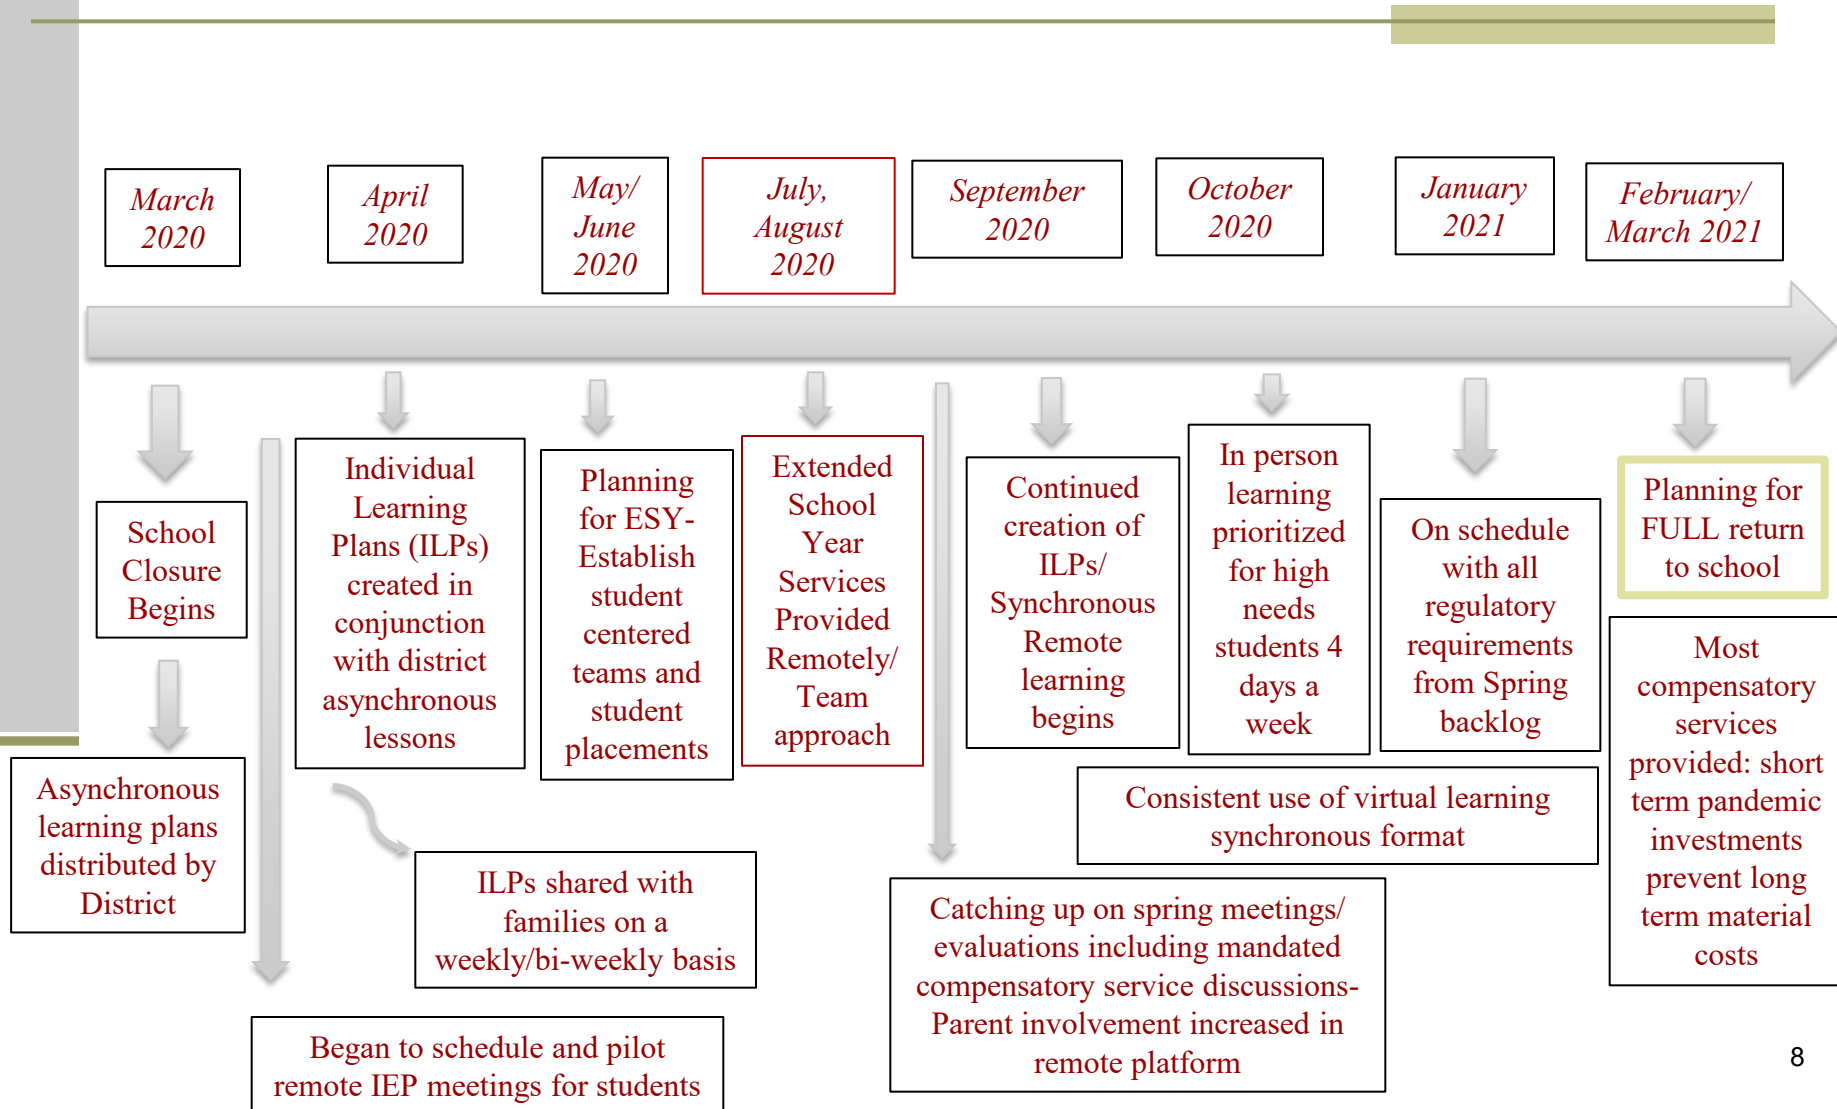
March 2020

April 2020

May/ June 2020

July, August 2020

September 2020

October 2020

January 2021

February/ March 2021

School Closure Begins

Asynchronous learning plans distributed by District

Individual Learning Plans (ILPs) created in conjunction with district asynchronous lessons

ILPs shared with families on a weekly/bi-weekly basis

Began to schedule and pilot remote IEP meetings for students

Planning for ESY- Establish student centered teams and student placements

Extended School Year Services Provided Remotely/ Team approach

Continued creation of ILPs/ Synchronous Remote learning begins

In person learning prioritized for high needs students 4 days a week

On schedule with all regulatory requirements from Spring backlog

Consistent use of virtual learning synchronous format

Catching up on spring meetings/ evaluations including mandated compensatory service discussions- Parent involvement increased in remote platform

Planning for FULL return to school

Most compensatory services provided: short term pandemic investments prevent long term material costs

8